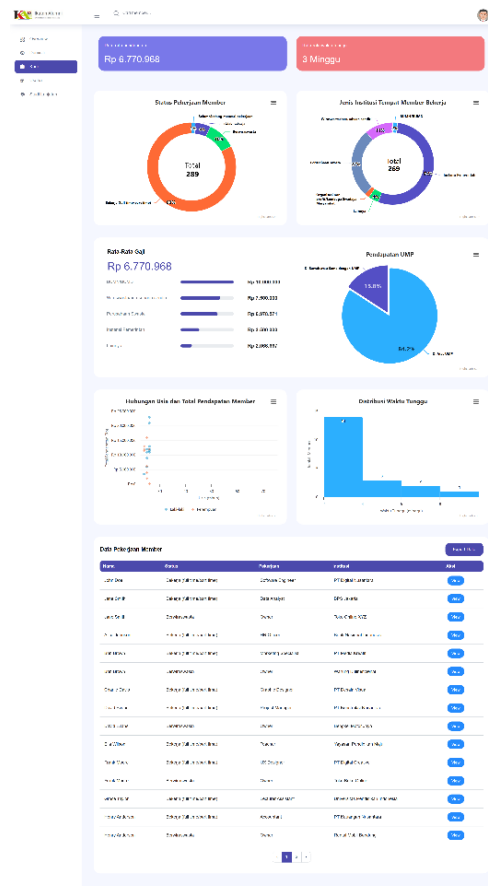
Rp 6.770.968

3 Minggu

Status Pekerjaan Member

Total
289

Jenis Institusi Tempat Member Bekerja

Total
289

Rata-Rata Gaji

Rp 6.770.968

Rp 10.000.000
Rp 7.500.000
Rp 6.000.000
Rp 3.500.000
Rp 2.000.000

Pendapatan UMP

15.8%

84.2%

Hubungan Usia dan Total Pendapatan Member

Distribusi Waktu Tunggu

Data Pekerjaan Member

| Nama | Status | Pekerjaan | Institusi | Aksi |
|---|---|---|---|---|
| John Doe | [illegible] | Software Engineer | PT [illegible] | View |
| Jane Smith | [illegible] | Data Analyst | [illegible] | View |
| Jack Smith | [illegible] | Dosen | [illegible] | View |
| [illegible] | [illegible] | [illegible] | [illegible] | View |
| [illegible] | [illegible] | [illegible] | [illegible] | View |
| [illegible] | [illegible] | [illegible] | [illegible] | View |
| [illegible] | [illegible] | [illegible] | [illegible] | View |
| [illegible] | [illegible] | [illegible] | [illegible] | View |
| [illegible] | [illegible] | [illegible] | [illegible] | View |
| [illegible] | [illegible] | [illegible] | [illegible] | View |
| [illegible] | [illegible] | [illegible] | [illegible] | View |
| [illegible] | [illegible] | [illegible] | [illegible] | View |
| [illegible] | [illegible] | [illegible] | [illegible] | View |
| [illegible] | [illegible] | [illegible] | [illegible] | View |
| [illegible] | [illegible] | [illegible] | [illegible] | View |

1 2